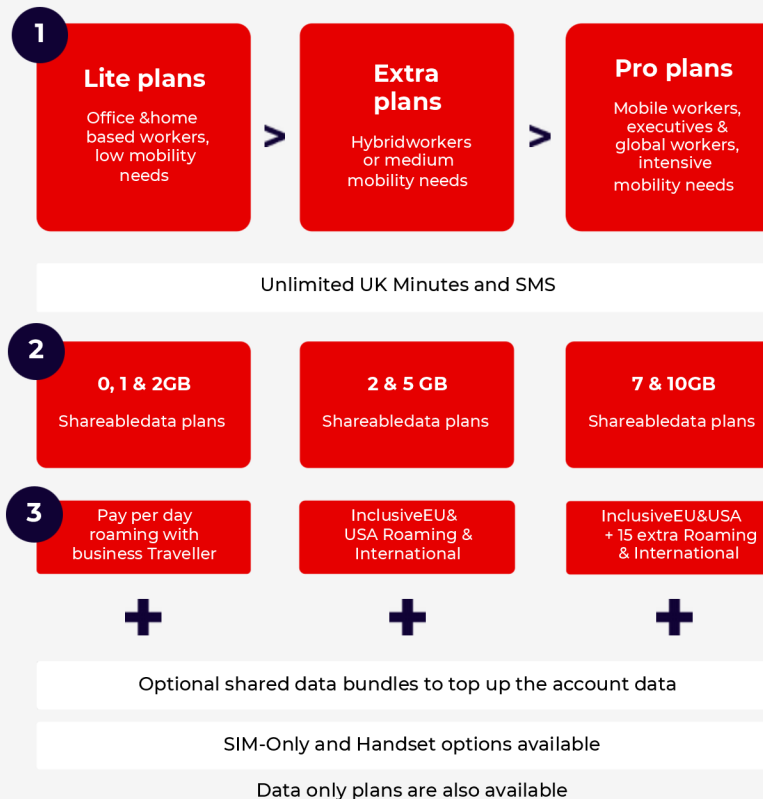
1

Lite plans

Office &home based workers, low mobility needs

>

Extra plans

Hybridworkers or medium mobility needs

>

Pro plans

Mobile workers, executives & global workers, intensive mobility needs

Unlimited UK Minutes and SMS

2

0, 1 & 2GB

Shareabledata plans

2 & 5 GB

Shareabledata plans

7 & 10GB

Shareabledata plans

3

Pay per day roaming with business Traveller

InclusiveEU& USA Roaming & International

InclusiveEU&USA + 15 extra Roaming & International

+

+

+

Optional shared data bundles to top up the account data

SIM-Only and Handset options available

Data only plans are also available